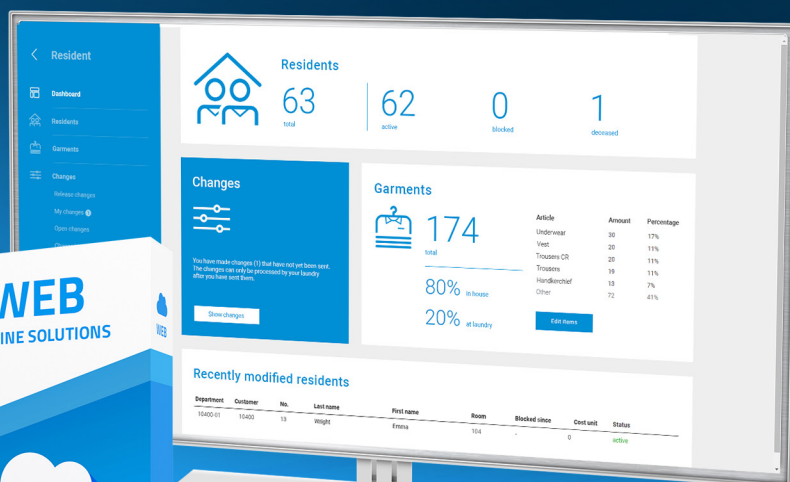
Resident

Dashboard

Residents

Garments

Changes

Release changes

My changes 1

Open changes

Residents

63 total

62 active

0 blocked

1 deceased

Changes

You have made changes (1) that have not yet been sent. The changes can only be processed by your laundry after you have sent them.

Show changes

Garments

174 total

80% in house

20% at laundry

Edit items

| Article | Amount | Percentage |
|---|---|---|
| Underwear | 30 | 17% |
| Vest | 20 | 11% |
| Trousers CR | 20 | 11% |
| Trousers | 19 | 11% |
| Handkerchief | 13 | 7% |
| Other | 72 | 41% |

Recently modified residents

| Department | Customer | No. | Last name | First name | Room | Blocked since | Cost unit | Status |
|---|---|---|---|---|---|---|---|---|
| 10400-01 | 10400 | 13 | Weight | Emma | 104 | - | 0 | active |

WEB

INE SOLUTIONS

WEB